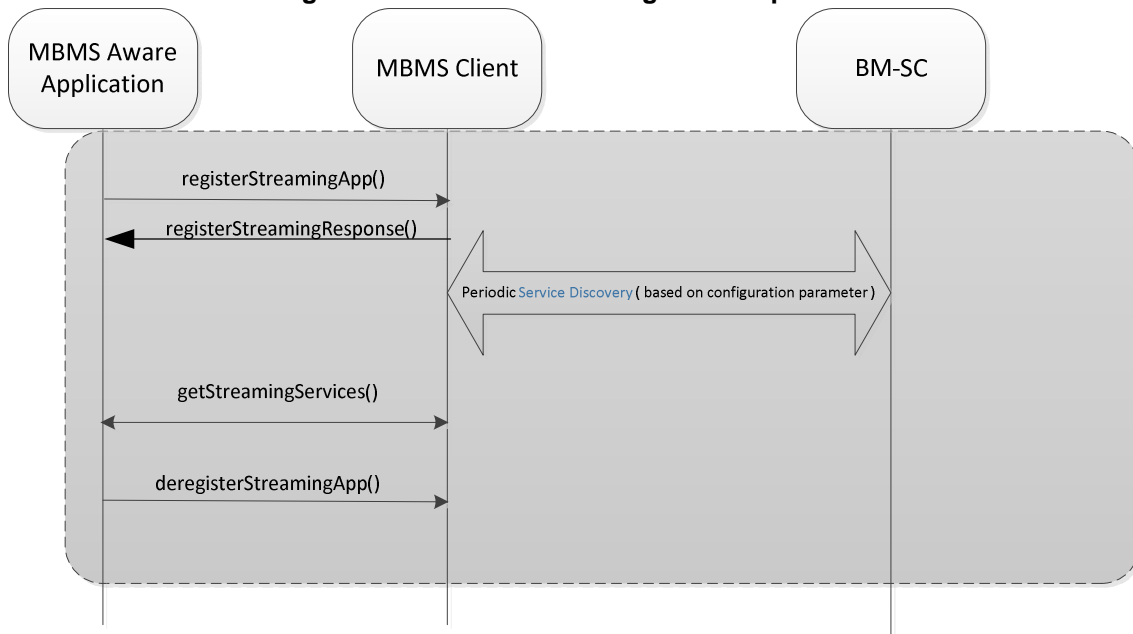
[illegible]

MBMS Aware Application

MBMS Client

BM-SC

registerStreamingApp()

registerStreamingResponse()

Periodic Service Discovery ( based on configuration parameter )

getStreamingServices()

deregisterStreamingApp()